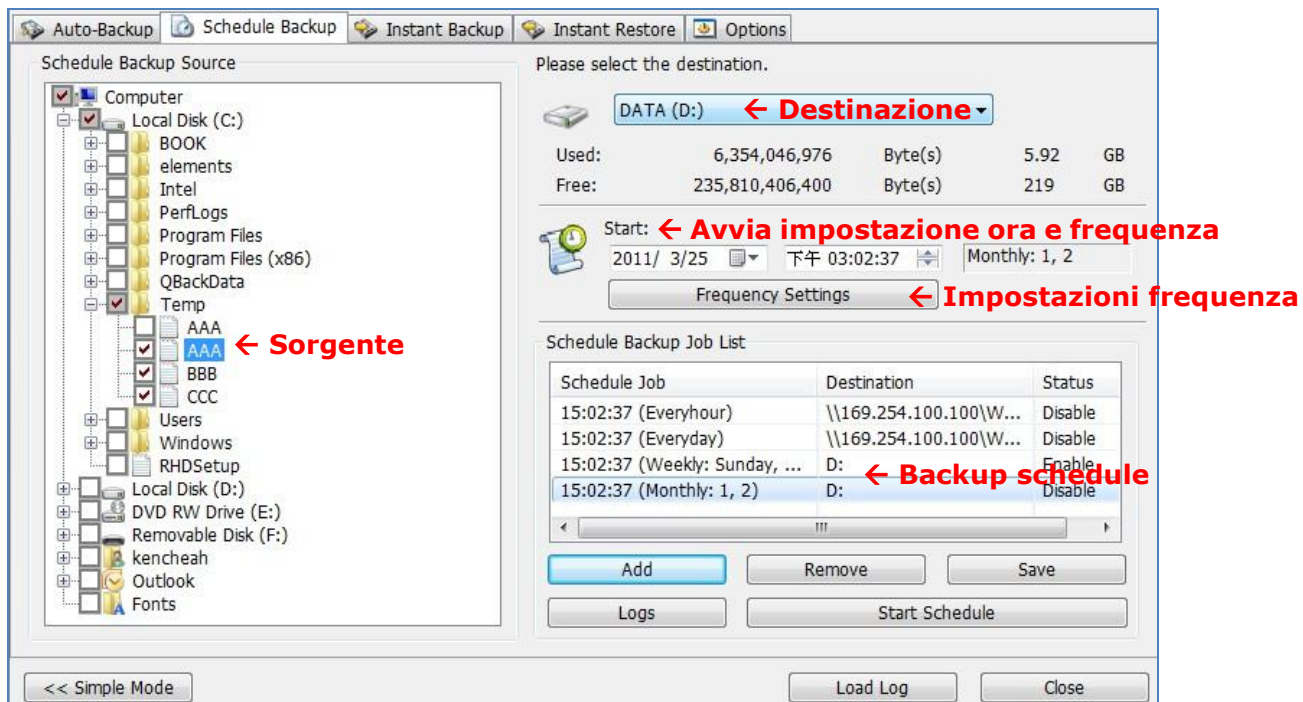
Auto-Backup | Schedule Backup | Instant Backup | Instant Restore | Options

Schedule Backup Source

Computer
Local Disk (C:)
BOOK
elements
Intel
PerfLogs
Program Files
Program Files (x86)
QBackData
Temp
AAA
AAA ← Sorgente
BBB
CCC
Users
Windows
RHDSetup
Local Disk (D:)
DVD RW Drive (E:)
Removable Disk (F:)
kencheah
Outlook
Fonts

Please select the destination.

DATA (D:) ← Destinazione

| Used: | 6,354,046,976 | Byte(s) | 5.92 | GB |
|---|---|---|---|---|
| Free: | 235,810,406,400 | Byte(s) | 219 | GB |

Start: ← Avvia impostazione ora e frequenza

2011/ 3/25 | 下午 03:02:37 | Monthly: 1, 2

Frequency Settings ← Impostazioni frequenza

Schedule Backup Job List

| Schedule Job | Destination | Status |
|---|---|---|
| 15:02:37 (Everyhour) | \\169.254.100.100\W... | Disable |
| 15:02:37 (Everyday) | \\169.254.100.100\W... | Disable |
| 15:02:37 (Weekly: Sunday, ... | D: | Enable |
| 15:02:37 (Monthly: 1, 2) | D: | Disable |

← Backup schedule

Add | Remove | Save
Logs | Start Schedule

<< Simple Mode | Load Log | Close